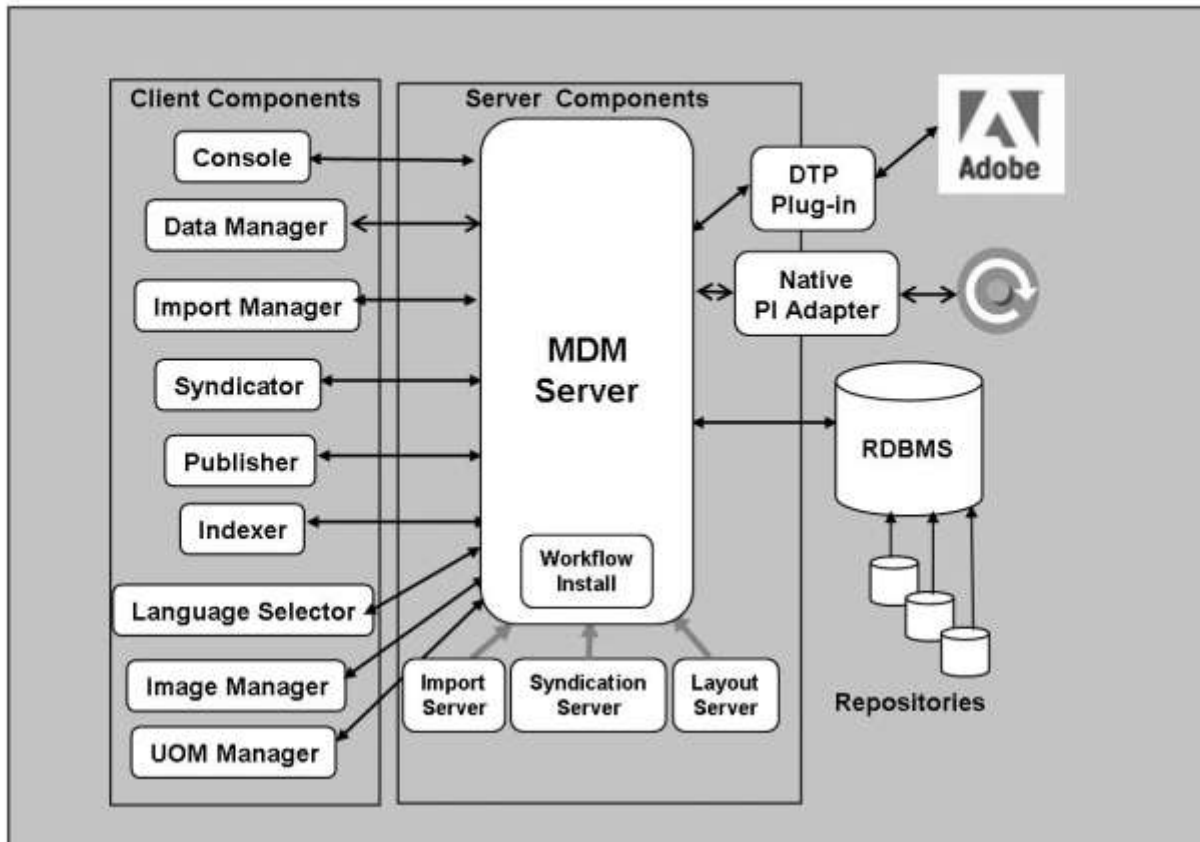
Client Components

Console

Data Manager

Import Manager

Syndicator

Publisher

Indexer

Language Selector

Image Manager

UOM Manager

Server Components

MDM Server

Workflow Install

Import Server

Syndication Server

Layout Server

DTP Plug-in

Native PI Adapter

Adobe

RDBMS

Repositories